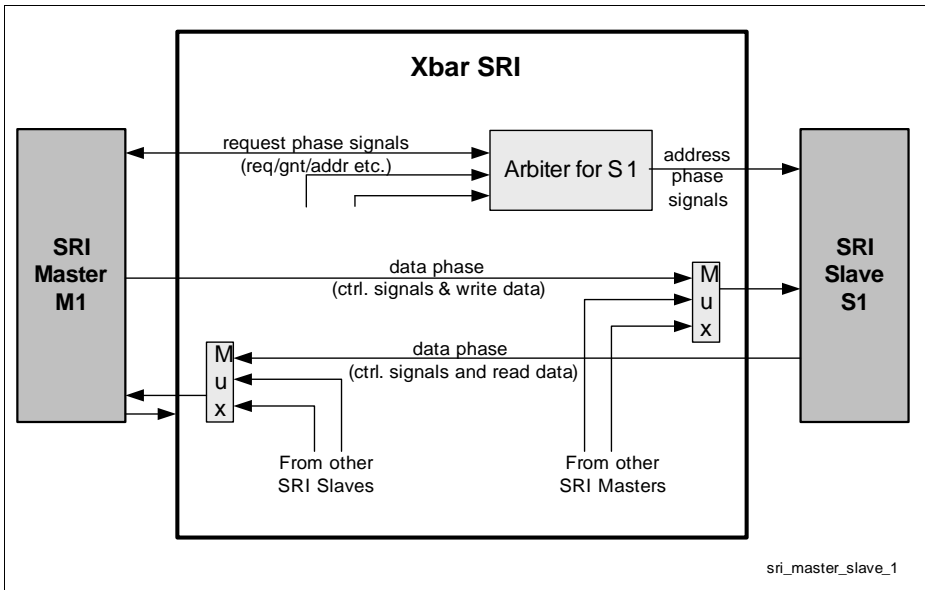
Xbar SRI

SRI Master M1

request phase signals (req/gnt/addr etc.)

Arbiter for S 1

address phase signals

SRI Slave S1

data phase (ctrl. signals & write data)

M u x

M u x

data phase (ctrl. signals and read data)

From other SRI Slaves

From other SRI Masters

sri_master_slave_1